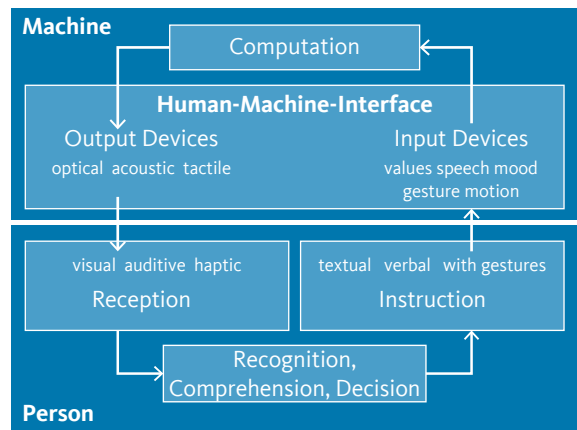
Machine

Computation

Human-Machine-Interface

Output Devices
optical acoustic tactile

Input Devices
values speech mood gesture motion

visual auditive haptic
Reception

textual verbal with gestures
Instruction

Recognition, Comprehension, Decision

Person